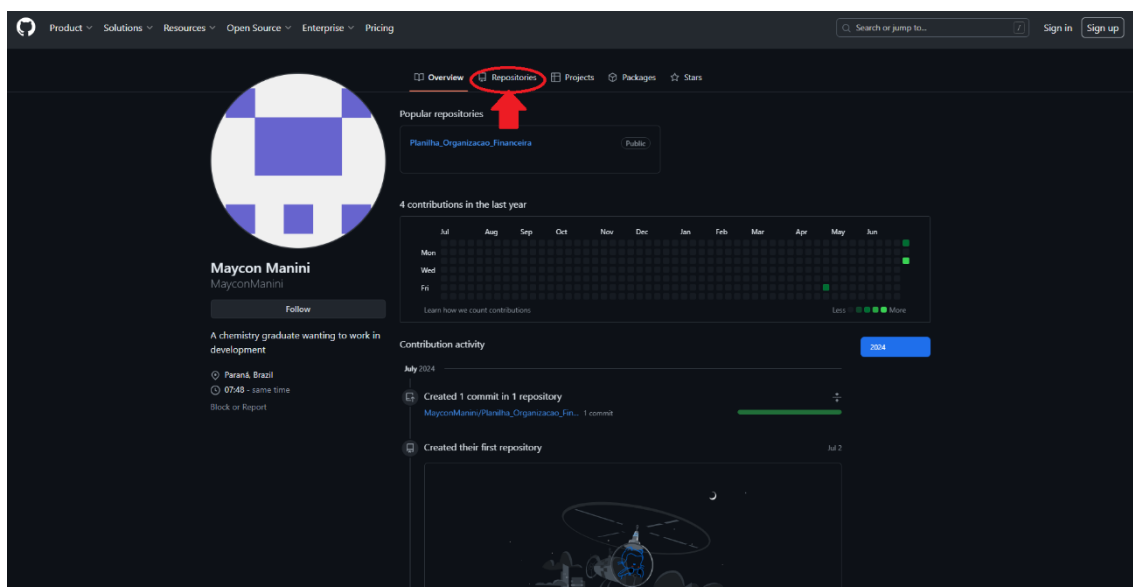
Product Solutions Resources Open Source Enterprise Pricing

Search or jump to... /

Sign in Sign up

Overview Repositories Projects Packages Stars

Maycon Manini
MayconManini

Follow

A chemistry graduate wanting to work in development

Paraná, Brazil
07:48 - same time

Block or Report

Popular repositories

Planilha_Organizacao_Financeira Public

4 contributions in the last year

| | Jul | Aug | Sep | Oct | Nov | Dec | Jan | Feb | Mar | Apr | May | Jun |
|---|---|---|---|---|---|---|---|---|---|---|---|---|
| Mon | | | | | | | | | | | | |
| Wed | | | | | | | | | | | | |
| Fri | | | | | | | | | | | | |

Learn how we count contributions

Less More

Contribution activity

2024

July 2024

Created 1 commit in 1 repository

MayconManini/Planilha_Organizacao_Fin... 1 commit

Created their first repository

Jul 2